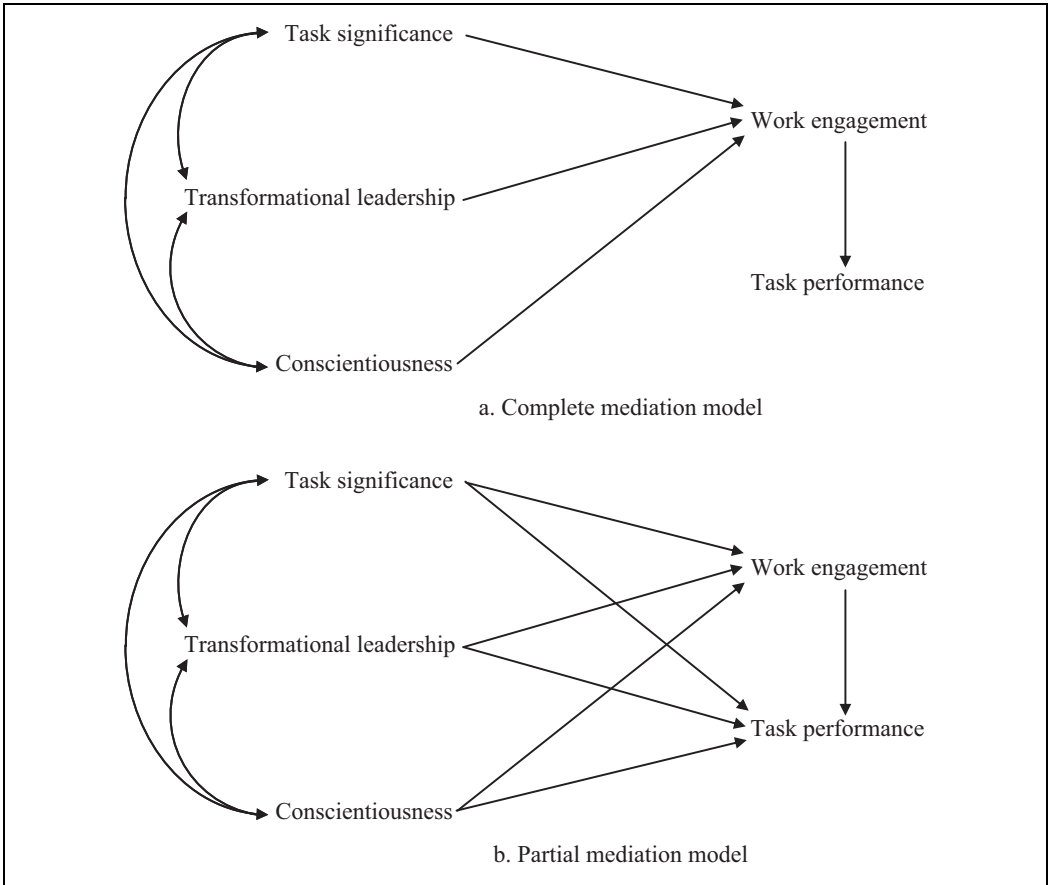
Task significance

Work engagement

Transformational leadership

Task performance

Conscientiousness

a. Complete mediation model

Task significance

Work engagement

Transformational leadership

Task performance

Conscientiousness

b. Partial mediation model